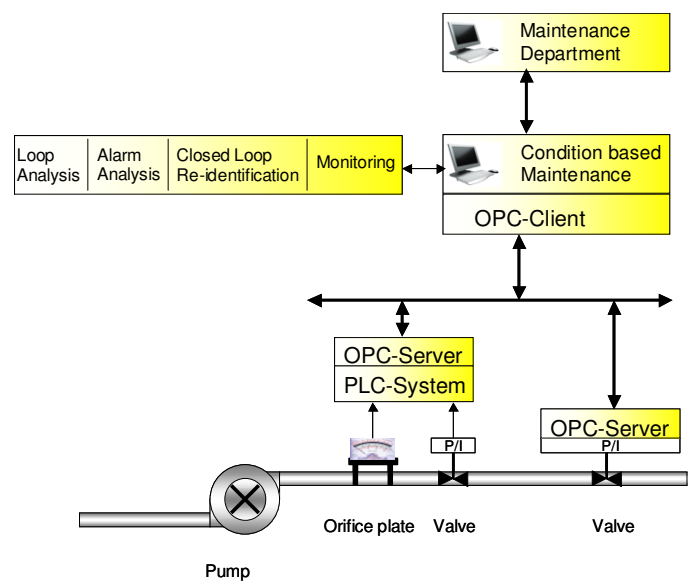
Maintenance Department

Loop Analysis

Alarm Analysis

Closed Loop Re-identification

Monitoring

Condition based Maintenance

OPC-Client

OPC-Server

PLC-System

OPC-Server

P/I

P/I

Orifice plate

Valve

Valve

Pump